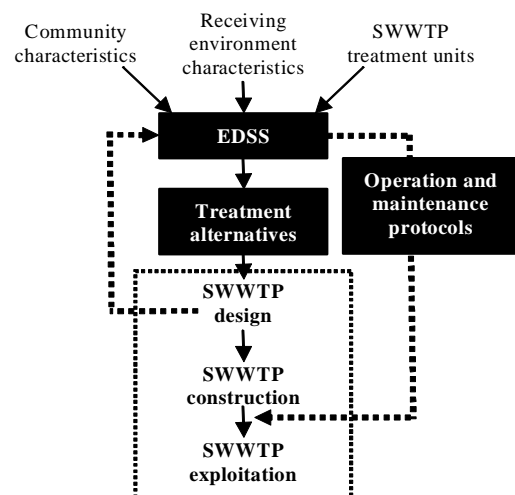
Community characteristics

Receiving environment characteristics

SWWTP treatment units

EDSS

Treatment alternatives

Operation and maintenance protocols

SWWTP design

SWWTP construction

SWWTP exploitation